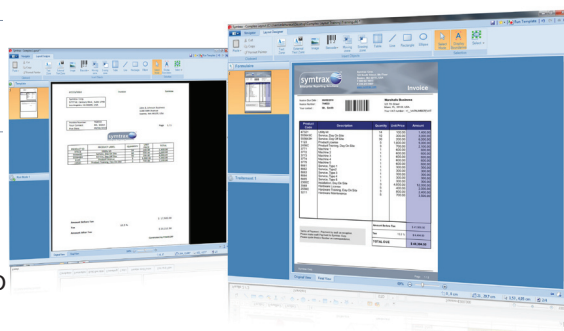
symtrax

Invoice

Description

Quantity

Amount

Preview

Layout Designer

TOTAL DUE

Sub Total

Tax

Print Preview

Report Builder

Invoice

symtrax

Total

Balance Due

Total Amount

Subtotal

Symtrax - Compleo Layout

Print Template

Properties

Stylesheets

Preferences